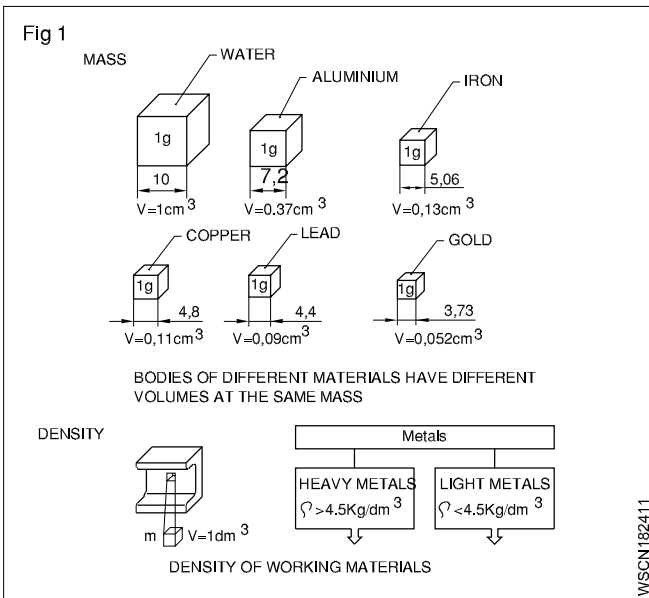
Fig 1

MASS

WATER

1g

10

V=1cm $^3$

ALUMINIUM

1g

7,2

V=0.37cm $^3$

IRON

1g

5,06

V=0,13cm $^3$

COPPER

1g

4,8

V=0,11cm $^3$

LEAD

1g

4,4

V=0,09cm $^3$

GOLD

1g

3,73

V=0,052cm $^3$

BODIES OF DIFFERENT MATERIALS HAVE DIFFERENT VOLUMES AT THE SAME MASS

DENSITY

m V=1dm $^3$

Metals

HEAVY METALS $\rho$ >4.5Kg/dm $^3$

LIGHT METALS $\rho$ <4.5Kg/dm $^3$

DENSITY OF WORKING MATERIALS

WSCN182411